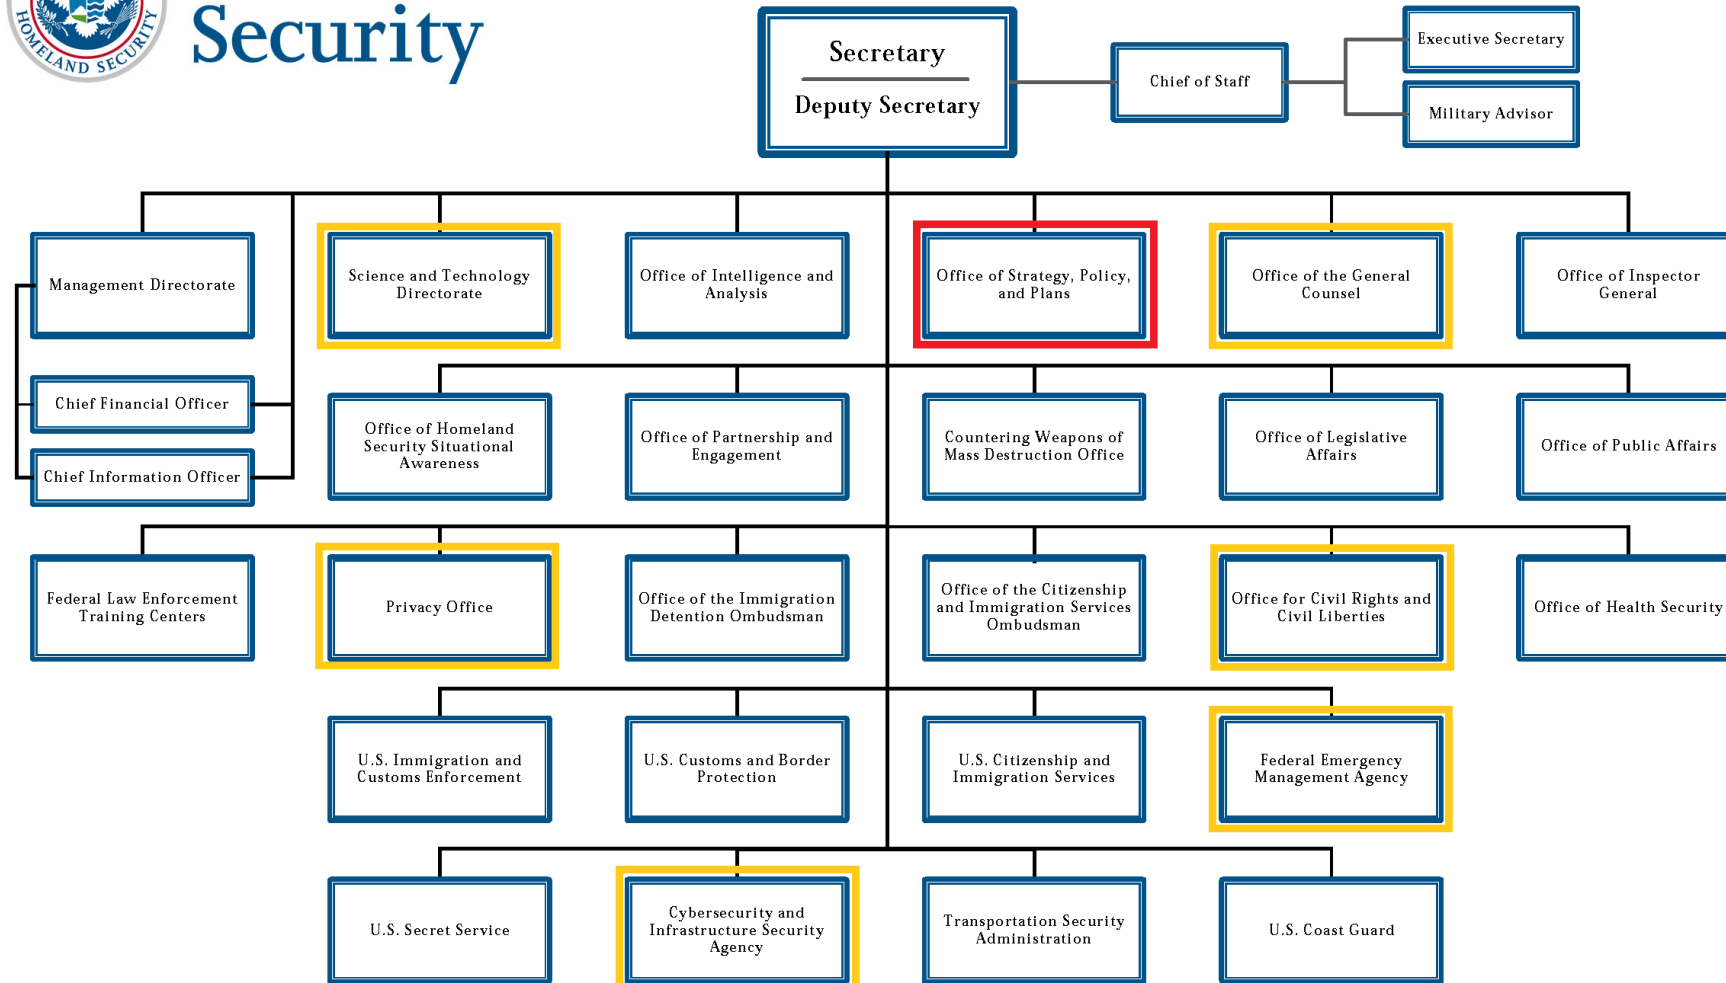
HOMELAND SECURITY

Security

Secretary

Deputy Secretary

Chief of Staff

Executive Secretary

Military Advisor

Management Directorate

Chief Financial Officer

Chief Information Officer

Science and Technology Directorate

Office of Intelligence and Analysis

Office of Strategy, Policy, and Plans

Office of the General Counsel

Office of Inspector General

Office of Homeland Security Situational Awareness

Office of Partnership and Engagement

Countering Weapons of Mass Destruction Office

Office of Legislative Affairs

Office of Public Affairs

Federal Law Enforcement Training Centers

Privacy Office

Office of the Immigration Detention Ombudsman

Office of the Citizenship and Immigration Services Ombudsman

Office for Civil Rights and Civil Liberties

Office of Health Security

U.S. Immigration and Customs Enforcement

U.S. Customs and Border Protection

U.S. Citizenship and Immigration Services

Federal Emergency Management Agency

U.S. Secret Service

Cybersecurity and Infrastructure Security Agency

Transportation Security Administration

U.S. Coast Guard